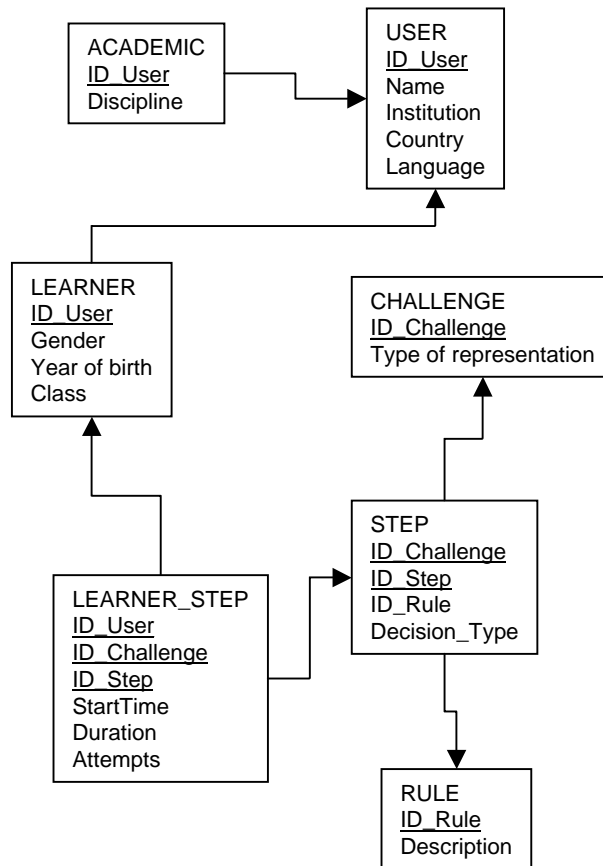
ACADEMIC
ID_User
Discipline

USER
ID_User
Name
Institution
Country
Language

LEARNER
ID_User
Gender
Year of birth
Class

CHALLENGE
ID_Challenge
Type of representation

STEP
ID_Challenge
ID_Step
ID_Rule
Decision_Type

LEARNER_STEP
ID_User
ID_Challenge
ID_Step
StartTime
Duration
Attempts

RULE
ID_Rule
Description